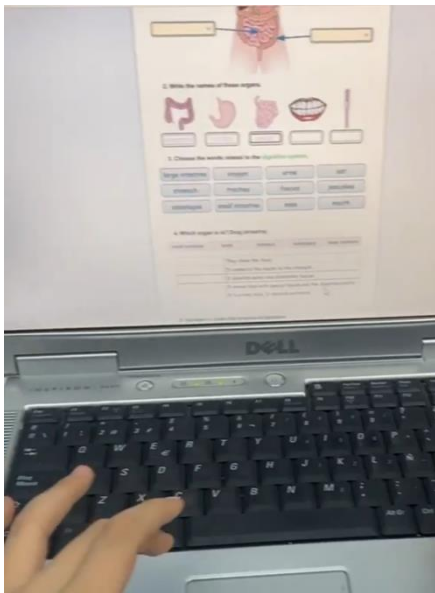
2. Write the names of these organs.

3. Choose the words related to the digestive system.

| large intestine | oxygen | urine | air |
|---|---|---|---|
| stomach | trachea | faeces | oesophagus |
| oesophagus | small intestine | teeth | mouth |

4. Which organ is it? Drag answers.

DELL

Q W E R T Y U I O P
A S D F G H J K L Ñ
Z X C V B N M
Alt Gr